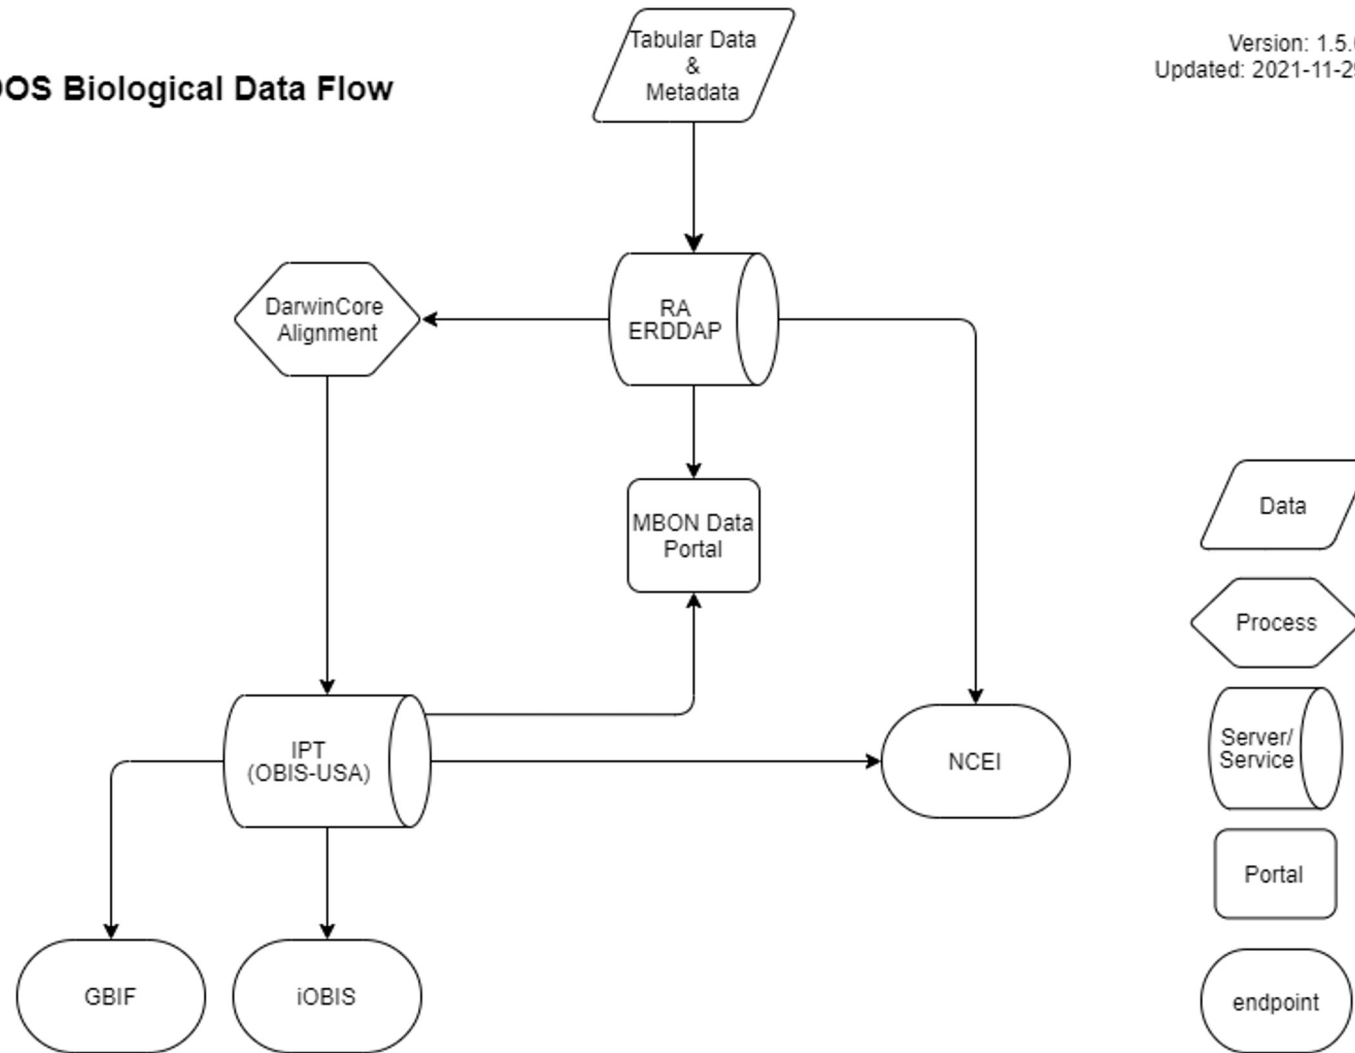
OS Biological Data Flow

Tabular Data & Metadata

Version: 1.5.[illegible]
Updated: 2021-11-2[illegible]

RA ERDDAP

DarwinCore Alignment

MBON Data Portal

IPT (OBIS-USA)

NCEI

GBIF

iOBIS

Data

Process

Server/ Service

Portal

endpoint